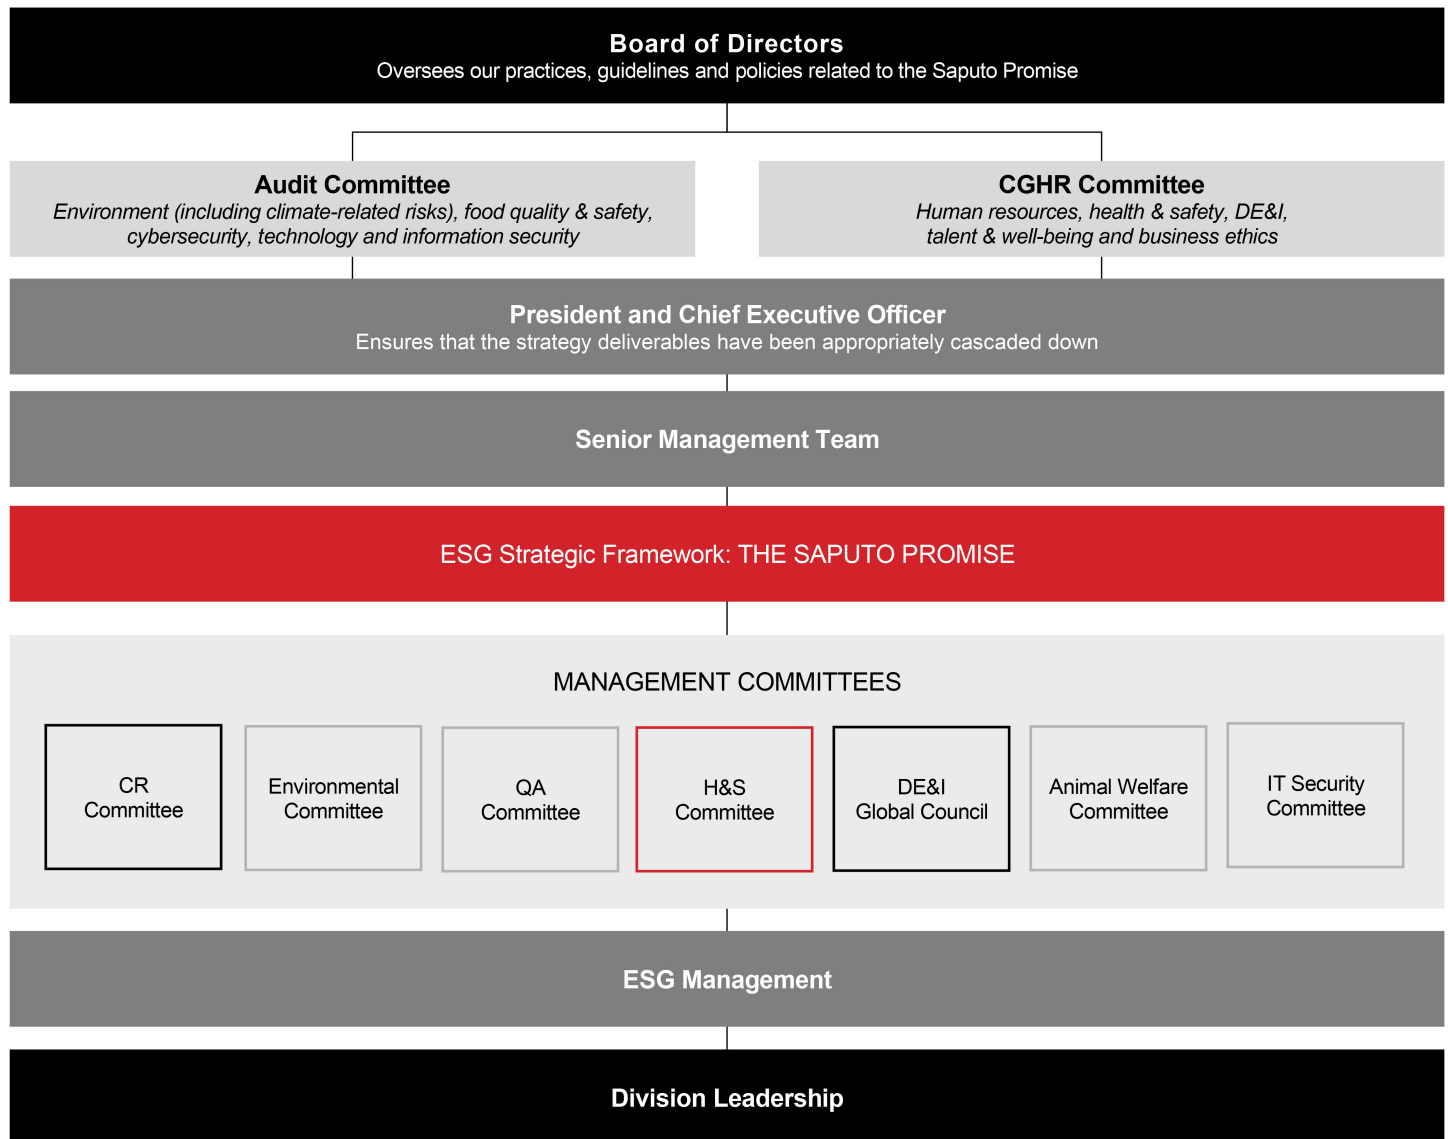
Board of Directors
Oversees our practices, guidelines and policies related to the Saputo Promise

Audit Committee
Environment (including climate-related risks), food quality & safety, cybersecurity, technology and information security

CGHR Committee
Human resources, health & safety, DE&I, talent & well-being and business ethics

President and Chief Executive Officer
Ensures that the strategy deliverables have been appropriately cascaded down

Senior Management Team

ESG Strategic Framework: THE SAPUTO PROMISE

MANAGEMENT COMMITTEES

CR Committee

Environmental Committee

QA Committee

H&S Committee

DE&I Global Council

Animal Welfare Committee

IT Security Committee

ESG Management

Division Leadership